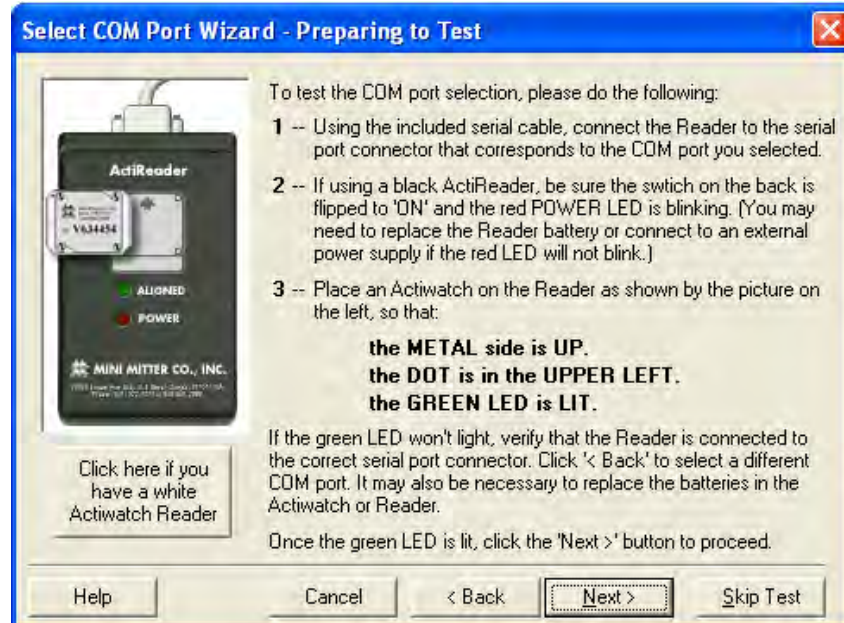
Select COM Port Wizard - Preparing to Test

ActiReader

V634454

ALIGNED

POWER

MINI MITTER CO., INC.

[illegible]

Click here if you have a white Actiwatch Reader

To test the COM port selection, please do the following:

1 -- Using the included serial cable, connect the Reader to the serial port connector that corresponds to the COM port you selected.

2 -- If using a black ActiReader, be sure the swtich on the back is flipped to 'ON' and the red POWER LED is blinking. (You may need to replace the Reader battery or connect to an external power supply if the red LED will not blink.)

3 -- Place an Actiwatch on the Reader as shown by the picture on the left, so that:

the METAL side is UP.
the DOT is in the UPPER LEFT.
the GREEN LED is LIT.

If the green LED won't light, verify that the Reader is connected to the correct serial port connector. Click '< Back' to select a different COM port. It may also be necessary to replace the batteries in the Actiwatch or Reader.

Once the green LED is lit, click the 'Next >' button to proceed.

Help | Cancel | < Back | Next > | Skip Test